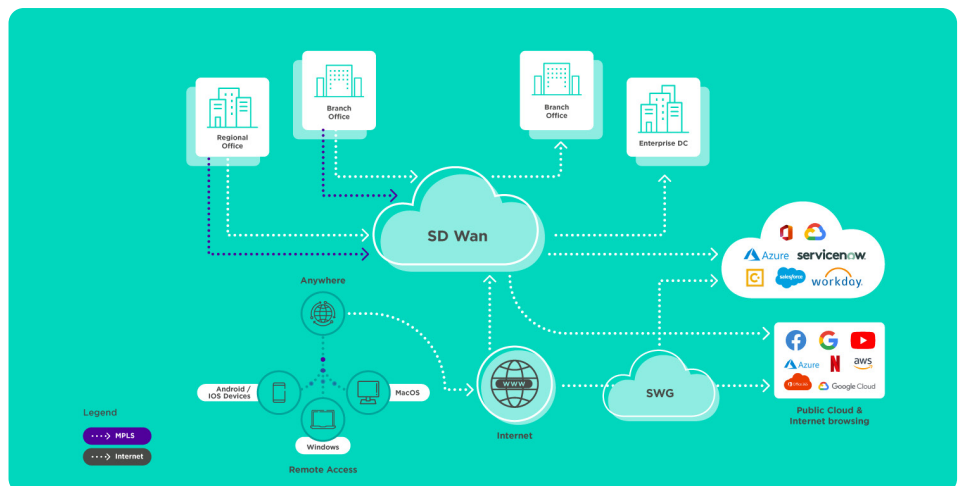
Regional Office

Branch Office

Branch Office

Enterprise DC

SD Wan

Azure servicenow

salesforce workday

Anywhere

Android / IOS Devices

MacOS

Windows

Remote Access

WWW

Internet

SWG

Azure aws

Office Google Cloud

Public Cloud & Internet browsing

Legend

MPLS

Internet